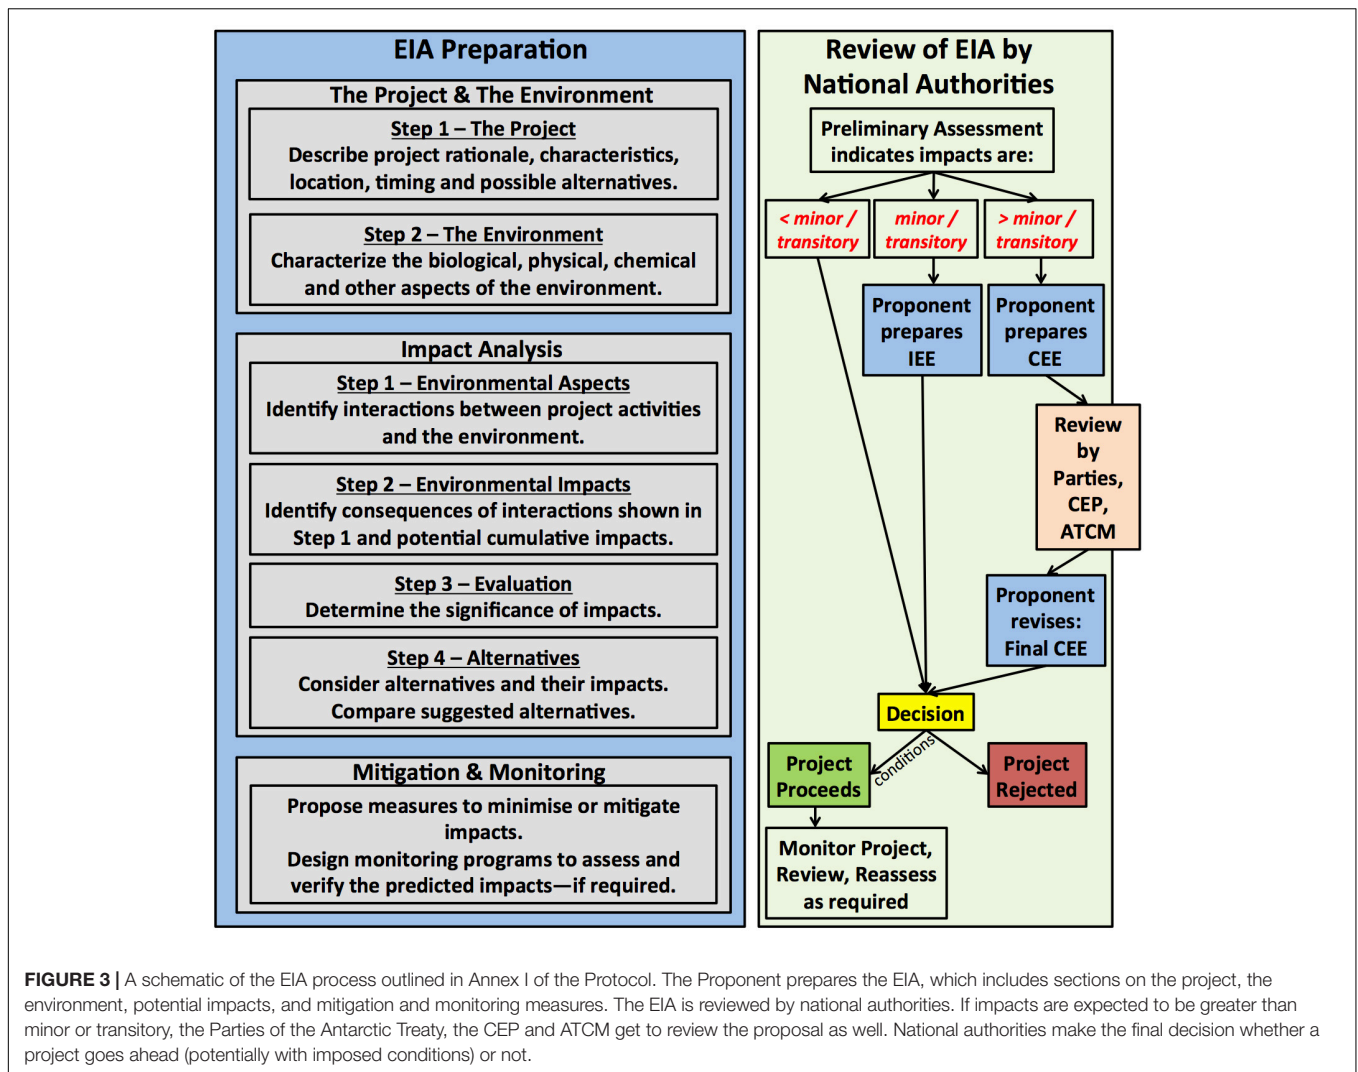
EIA Preparation

The Project & The Environment

Step 1 – The Project
Describe project rationale, characteristics, location, timing and possible alternatives.

Step 2 – The Environment
Characterize the biological, physical, chemical and other aspects of the environment.

Impact Analysis

Step 1 – Environmental Aspects
Identify interactions between project activities and the environment.

Step 2 – Environmental Impacts
Identify consequences of interactions shown in Step 1 and potential cumulative impacts.

Step 3 – Evaluation
Determine the significance of impacts.

Step 4 – Alternatives
Consider alternatives and their impacts. Compare suggested alternatives.

Mitigation & Monitoring

Propose measures to minimise or mitigate impacts.
Design monitoring programs to assess and verify the predicted impacts—if required.

Review of EIA by National Authorities

Preliminary Assessment indicates impacts are:

< minor / transitory

minor / transitory

> minor / transitory

Proponent prepares IEE

Proponent prepares CEE

Review by Parties, CEP, ATCM

Proponent revises: Final CEE

Decision

conditions

Project Proceeds

Project Rejected

Monitor Project, Review, Reassess as required

FIGURE 3 | A schematic of the EIA process outlined in Annex I of the Protocol. The Proponent prepares the EIA, which includes sections on the project, the environment, potential impacts, and mitigation and monitoring measures. The EIA is reviewed by national authorities. If impacts are expected to be greater than minor or transitory, the Parties of the Antarctic Treaty, the CEP and ATCM get to review the proposal as well. National authorities make the final decision whether a project goes ahead (potentially with imposed conditions) or not.